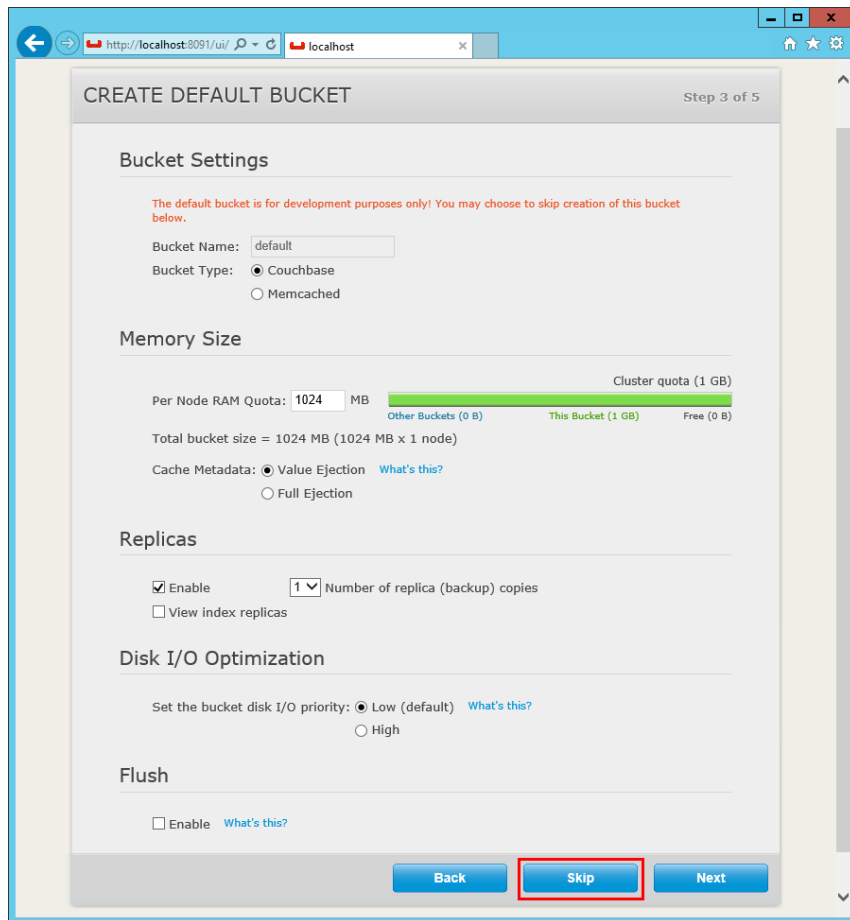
http://localhost:8091/ui/
localhost

CREATE DEFAULT BUCKET
Step 3 of 5

Bucket Settings

The default bucket is for development purposes only! You may choose to skip creation of this bucket below.

Bucket Name: default
Bucket Type: Couchbase
Memcached

Memory Size

Cluster quota (1 GB)
Per Node RAM Quota: 1024 MB
Other Buckets (0 B) This Bucket (1 GB) Free (0 B)
Total bucket size = 1024 MB (1024 MB x 1 node)

Cache Metadata: Value Ejection What's this?
Full Ejection

Replicas

Enable 1 Number of replica (backup) copies
View index replicas

Disk I/O Optimization

Set the bucket disk I/O priority: Low (default) What's this?
High

Flush

Enable What's this?

Back
Skip
Next